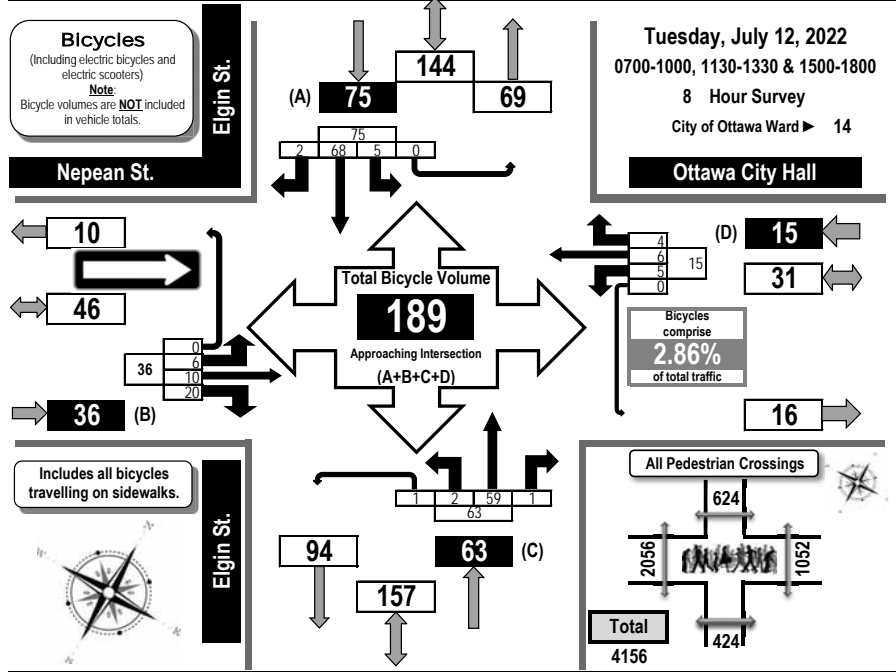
Bicycles
(Including electric bicycles and electric scooters)
Note:
Bicycle volumes are NOT included in vehicle totals.

Elgin St.

Nepean St.

144
(A) 75
69

75
2 | 68 | 5 | 0

Tuesday, July 12, 2022
0700-1000, 1130-1330 & 1500-1800
8 Hour Survey
City of Ottawa Ward ► 14

Ottawa City Hall

10

46

Total Bicycle Volume
189
Approaching Intersection
(A+B+C+D)

(D) 15
4
6
5
0
15
31

Bicycles comprise
2.86%
of total traffic

36
0
6
10
20

36 (B)

16

Includes all bicycles travelling on sidewalks.

Elgin St.

1 | 2 | 59 | 1
63

94
157
63 (C)

All Pedestrian Crossings
624
2056
1052
424
Total
4156